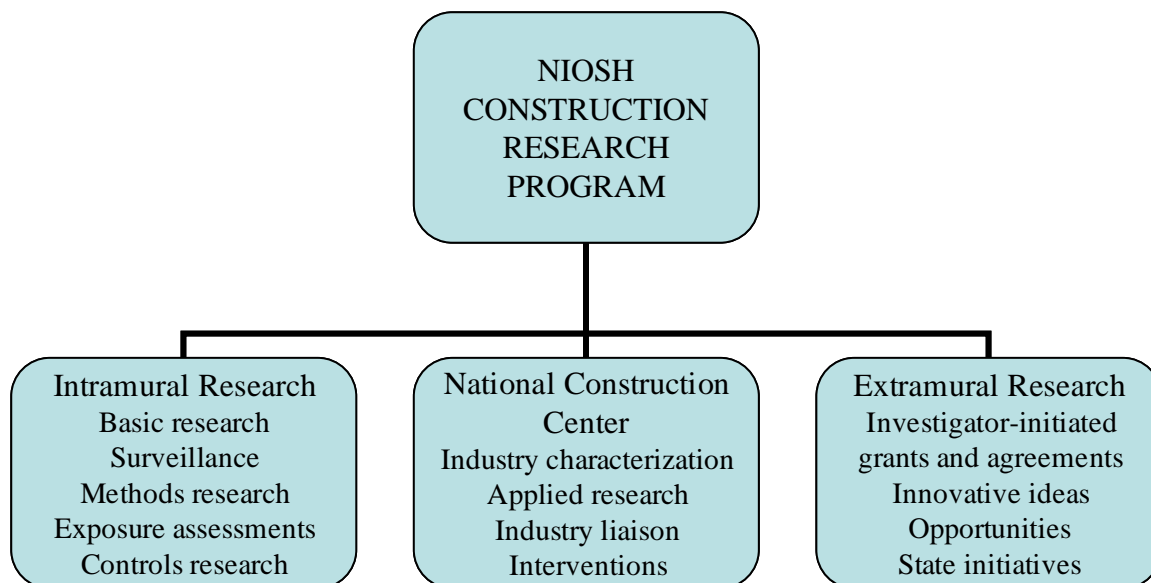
NIOSH CONSTRUCTION RESEARCH PROGRAM

Intramural Research
Basic research
Surveillance
Methods research
Exposure assessments
Controls research

National Construction Center
Industry characterization
Applied research
Industry liaison
Interventions

Extramural Research
Investigator-initiated grants and agreements
Innovative ideas
Opportunities
State initiatives